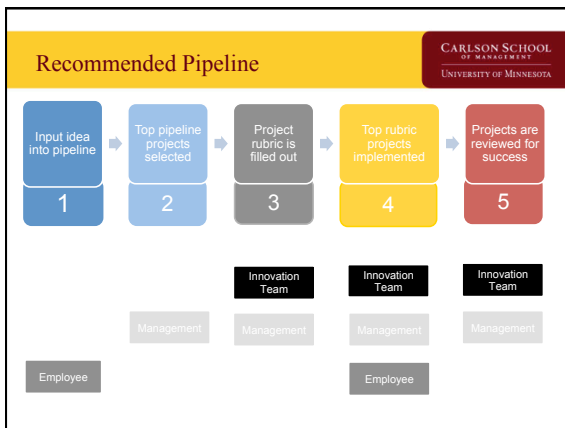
Recommended Pipeline

CARLSON SCHOOL OF MANAGEMENT
UNIVERSITY OF MINNESOTA

Input idea into pipeline
1

Top pipeline projects selected
2

Project rubric is filled out
3

Top rubric projects implemented
4

Projects are reviewed for success
5

Innovation Team

Innovation Team

Innovation Team

Management

Management

Management

Management

Employee

Employee